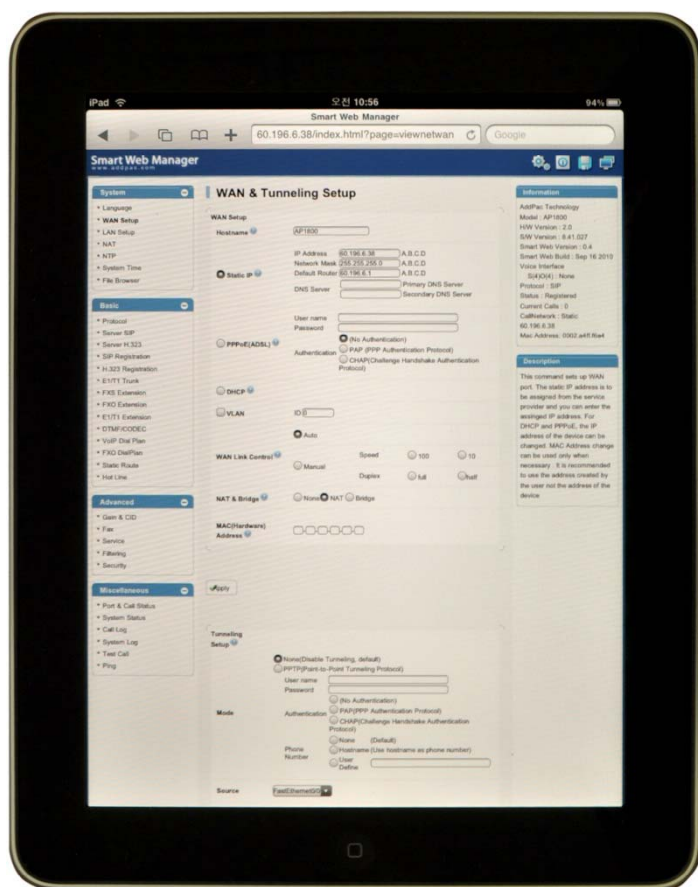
iPad
오전 10:56
94%
Smart Web Manager
60.196.6.38/index.html?page=viewnetwan
Google

Smart Web Manager
www.addpac.com

System
Language
WAN Setup
LAN Setup
NAT
NTP
System Time
File Browser

Basic
Protocol
Server SIP
Server H.323
SIP Registration
H.323 Registration
E1/T1 Trunk
FXS Extension
FXO Extension
E1/T1 Extension
DTMF/CODEC
VoIP Dial Plan
FXO DialPlan
Static Route
Hot Line

Advanced
Gain & CID
Fax
Service
Filtering
Security

Miscellaneous
Port & Call Status
System Status
Call Log
System Log
Test Call
Ping

WAN & Tunneling Setup

WAN Setup
Hostname AP1800
Static IP
IP Address 60.196.6.38 A.B.C.D
Network Mask 255.255.255.0 A.B.C.D
Default Router 60.196.6.1 A.B.C.D
DNS Server Primary DNS Server
Secondary DNS Server
PPPoE(ADSL)
User name
Password
Authentication
(No Authentication)
PAP (PPP Authentication Protocol)
CHAP(Challenge Handshake Authentication Protocol)
DHCP
VLAN ID 0
WAN Link Control
Auto
Manual
Speed 100 10
Duplex full half
NAT & Bridge None NAT Bridge
MAC(Hardware) Address

Apply

Tunneling Setup
Mode
None(Disable Tunneling, default)
PPTP(Point-to-Point Tunneling Protocol)
User name
Password
Authentication
(No Authentication)
PAP(PPP Authentication Protocol)
CHAP(Challenge Handshake Authentication Protocol)
Phone Number
None (Default)
Hostname (Use hostname as phone number)
User Define
Source FastEthernet0/0

Information
AddPac Technology
Model : AP1800
H/W Version : 2.0
S/W Version : 8.41.027
Smart Web Version : 0.4
Smart Web Build : Sep 16 2010
Voice Interface
S(4)O(4) : None
Protocol : SIP
Status : Registered
Current Calls : 0
CallNetwork : Static
60.196.6.38
Mac Address: 0002.a4f.f6a4

Description
This command sets up WAN port. The static IP address is to be assigned from the service provider and you can enter the assigned IP address. For DHCP and PPPoE, the IP address of the device can be changed. MAC Address change can be used only when necessary . It is recommended to use the address created by the user not the address of the device